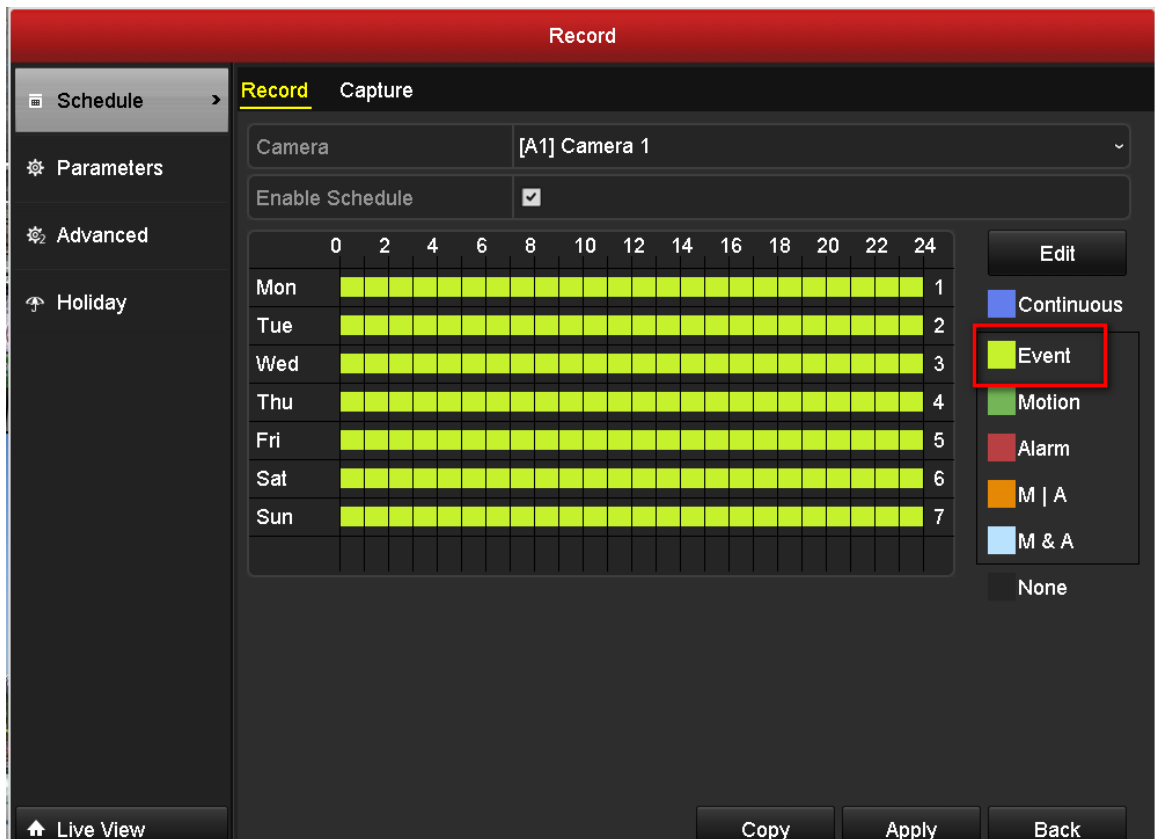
Record

Schedule
Parameters
Advanced
Holiday

Record Capture

Camera [A1] Camera 1
Enable Schedule

| | 0 | 2 | 4 | 6 | 8 | 10 | 12 | 14 | 16 | 18 | 20 | 22 | 24 |
|---|---|---|---|---|---|---|---|---|---|---|---|---|---|
| Mon | | | | | | | | | | | | | 1 |
| Tue | | | | | | | | | | | | | 2 |
| Wed | | | | | | | | | | | | | 3 |
| Thu | | | | | | | | | | | | | 4 |
| Fri | | | | | | | | | | | | | 5 |
| Sat | | | | | | | | | | | | | 6 |
| Sun | | | | | | | | | | | | | 7 |

Edit
Continuous
Event
Motion
Alarm
M | A
M & A
None

Live View
Copy
Apply
Back